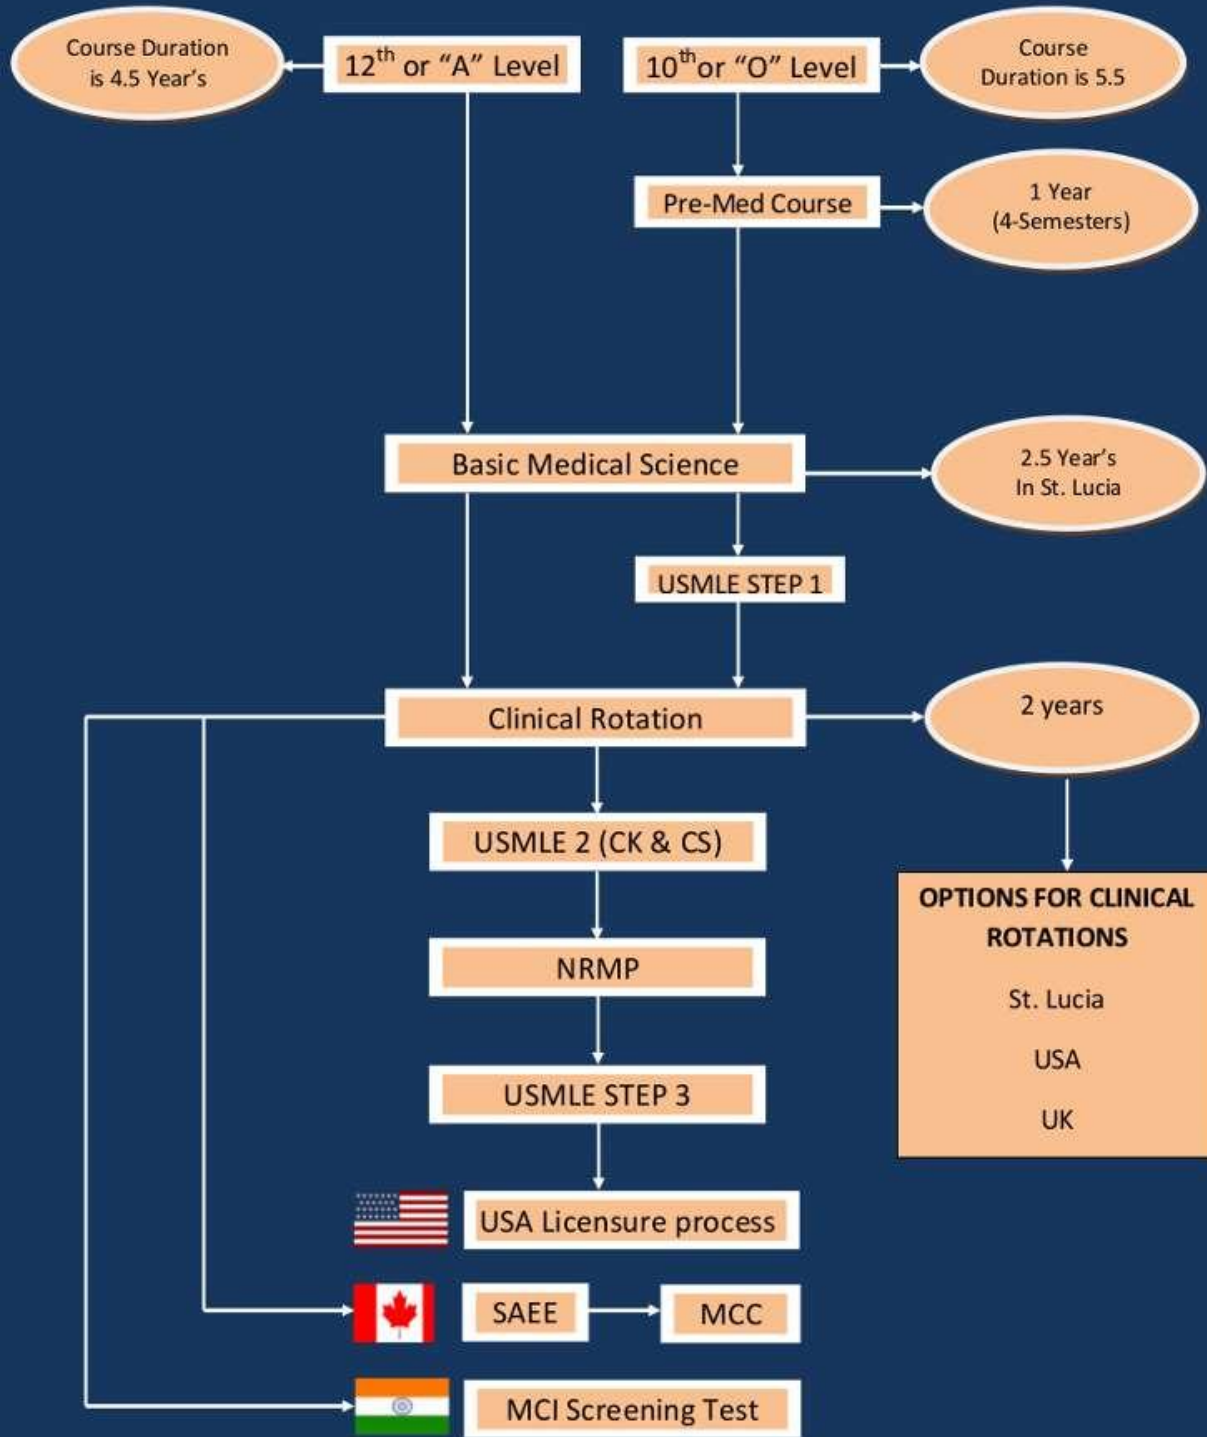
Course Duration is 4.5 Year's

12$^{th}$ or "A" Level

10$^{th}$or "O" Level

Course Duration is 5.5

Pre-Med Course

1 Year (4-Semesters)

Basic Medical Science

2.5 Year's In St. Lucia

USMLE STEP 1

Clinical Rotation

2 years

USMLE 2 (CK & CS)

OPTIONS FOR CLINICAL ROTATIONS

St. Lucia

USA

UK

NRMP

USMLE STEP 3

USA Licensure process

SAEE

MCC

MCI Screening Test